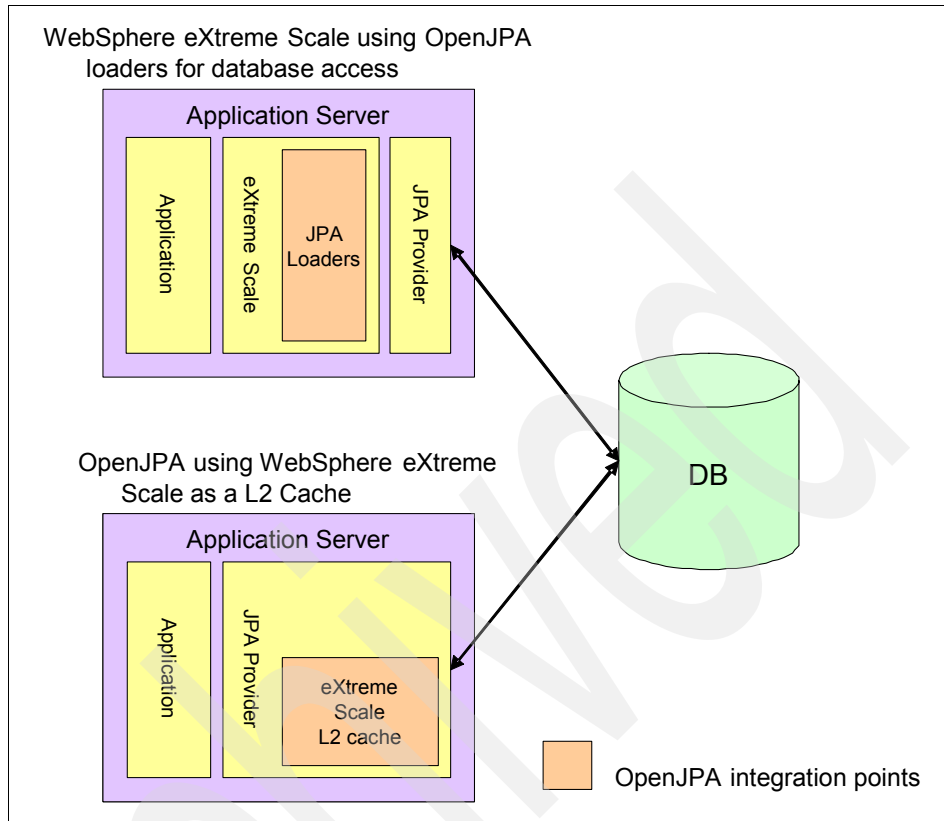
WebSphere eXtreme Scale using OpenJPA loaders for database access

Application Server

Application

eXtreme Scale

JPA Loaders

JPA Provider

DB

OpenJPA using WebSphere eXtreme Scale as a L2 Cache

Application Server

Application

JPA Provider

eXtreme Scale L2 cache

OpenJPA integration points